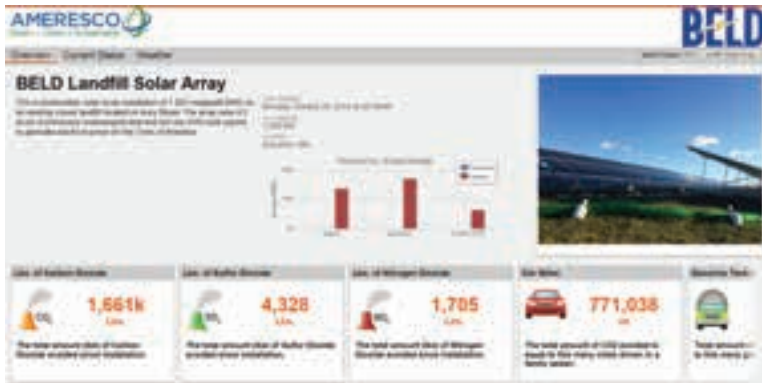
AMERESCO

BELD

Overview Current Status Weather

BELD Landfill Solar Array

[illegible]

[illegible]

Lbs. of Carbon Dioxide

$CO_2$

1,661k

Lbs.

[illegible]

Lbs. of Sulfur Dioxide

$SO_2$

4,328

Lbs.

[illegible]

Lbs. of Nitrogen Dioxide

$NO_2$

1,705

Lbs.

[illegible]

Car Miles

771,038

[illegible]

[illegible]

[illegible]